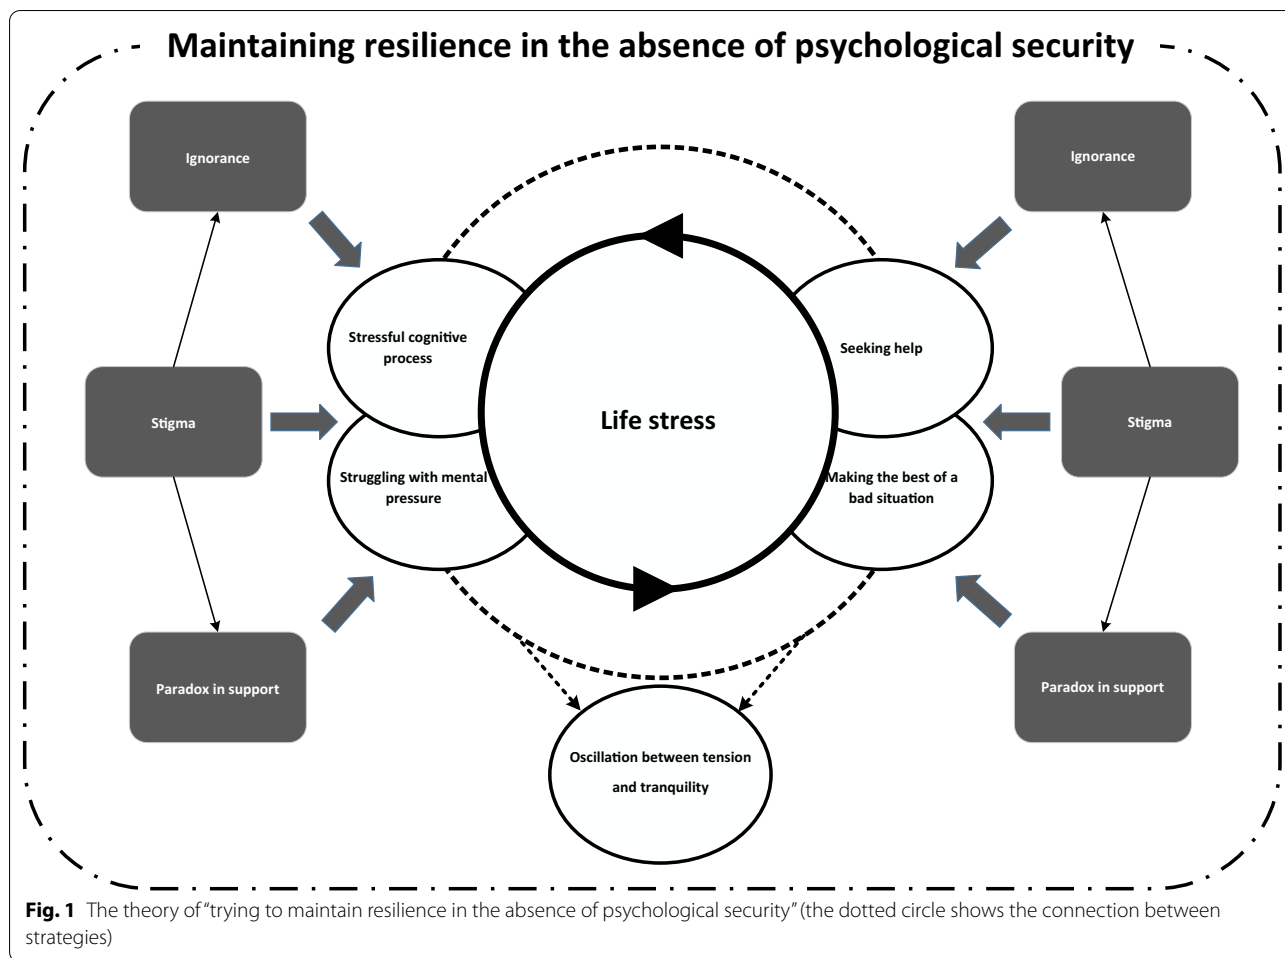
Maintaining resilience in the absence of psychological security

Ignorance

Stigma

Paradox in support

Stressful cognitive process

Struggling with mental pressure

Life stress

Seeking help

Making the best of a bad situation

Ignorance

Stigma

Paradox in support

Oscillation between tension and tranquility

**Fig. 1** The theory of "trying to maintain resilience in the absence of psychological security" (the dotted circle shows the connection between strategies)